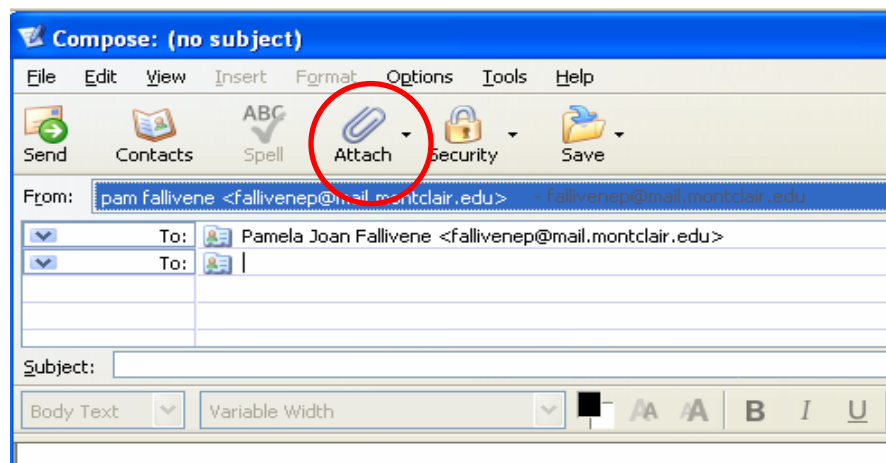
Compose: (no subject)

File Edit View Insert Format Options Tools Help

Send Contacts ABC Spell Attach Security Save

From: pam fallivene <fallivenep@mail.montclair.edu> - fallivenep@mail.montclair.edu

To: Pamela Joan Fallivene <fallivenep@mail.montclair.edu>
To:

Subject:

Body Text Variable Width B I U